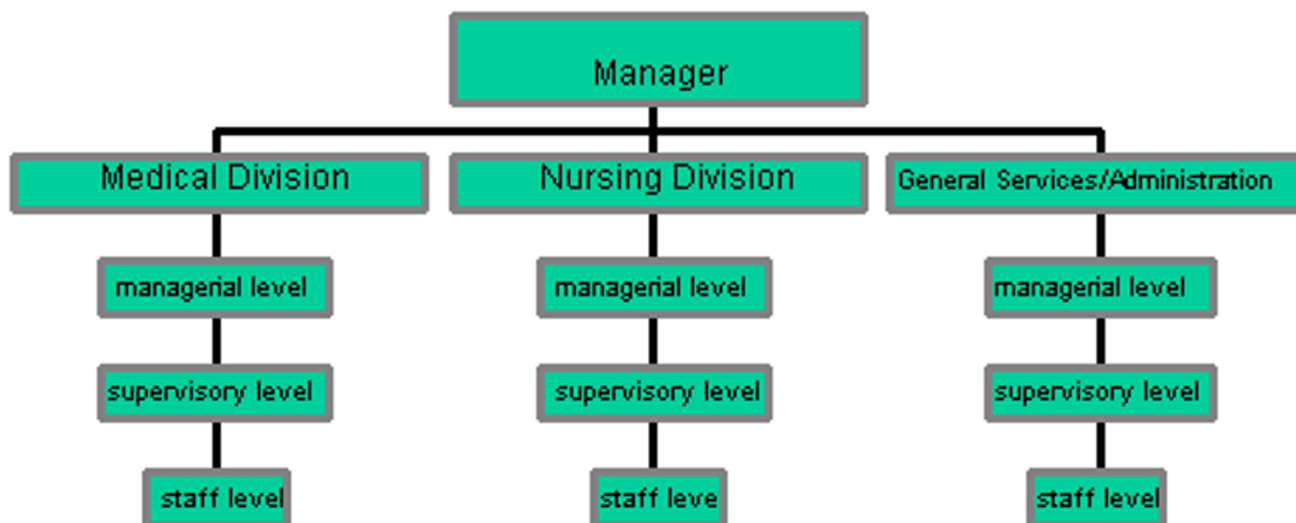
Manager

Medical Division

managerial level

supervisory level

staff level

Nursing Division

managerial level

supervisory level

staff leve

General Services/Administration

managerial level

supervisory level

staff level